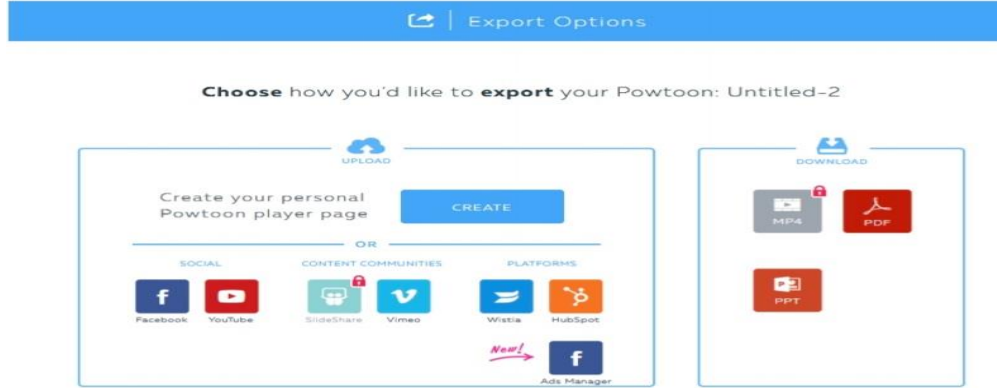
Export Options

**Choose** how you'd like to **export** your Powtoon: Untitled-2

UPLOAD

Create your personal Powtoon player page

CREATE

OR

SOCIAL

f

Facebook

YouTube

CONTENT COMMUNITIES

SlideShare

V

Vimeo

PLATFORMS

Wistia

HubSpot

New!

f

Ads Manager

DOWNLOAD

MP4

PDF

PPT